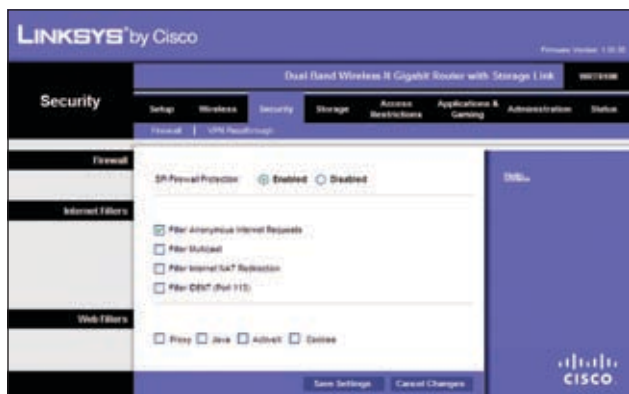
LINKSYS® by Cisco

Firmware Version: 1.00.00

Dual Band Wireless-N Gigabit Router with Storage Link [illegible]

Security

Setup | Wireless | Security | Storage | Access Restrictions | Applications & Gaming | Administration | Status

Firewall | VPN Passthrough

Firewall

SPI Firewall Protection ◉ Enabled ○ Disabled

Help...

Internet Filters

☑ Filter Anonymous Internet Requests
☐ Filter Multicast
☐ Filter Internet NAT Redirection
☐ Filter IDENT (Port 113)

Web Filters

☐ Proxy ☐ Java ☐ ActiveX ☐ Cookies

Save Settings | Cancel Changes

cisco